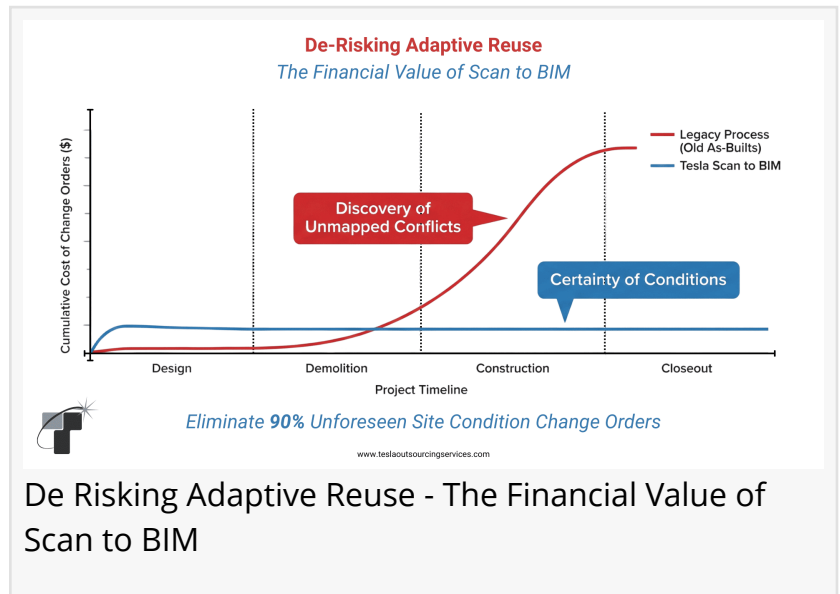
De-Risking Adaptive Reuse
The Financial Value of Scan to BIM

Legacy Process (Old As-Builts)
Tesla Scan to BIM

Cumulative Cost of Change Orders ($)

Discovery of Unmapped Conflicts

Certainty of Conditions

Design
Demolition
Construction
Closeout

Project Timeline

Eliminate **90%** Unforeseen Site Condition Change Orders

www.teslaoutsourcingservices.com

De Risking Adaptive Reuse - The Financial Value of Scan to BIM